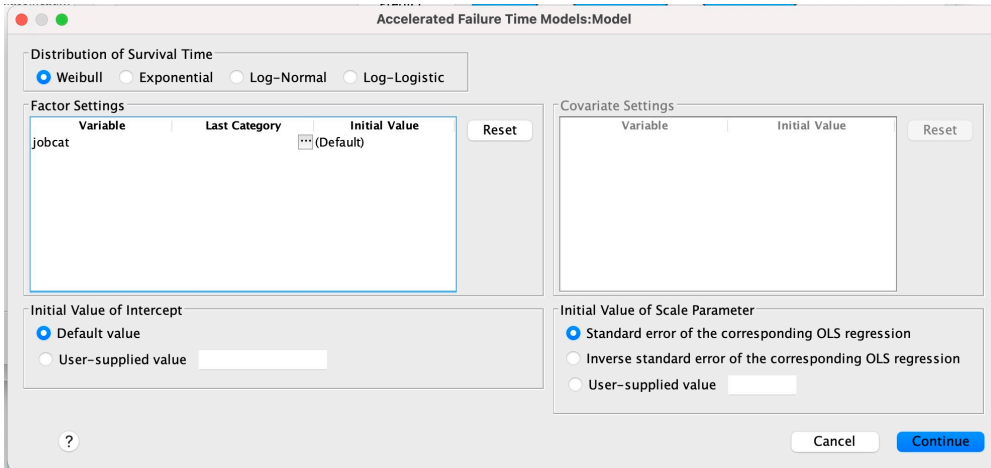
Accelerated Failure Time Models:Model

Distribution of Survival Time
Weibull
Exponential
Log-Normal
Log-Logistic

Factor Settings

| Variable | Last Category | Initial Value |
|---|---|---|
| jobcat | | ... (Default) |

Reset

Covariate Settings

| Variable | Initial Value |
|---|---|

Reset

Initial Value of Intercept
Default value
User-supplied value

Initial Value of Scale Parameter
Standard error of the corresponding OLS regression
Inverse standard error of the corresponding OLS regression
User-supplied value

?
Cancel
Continue